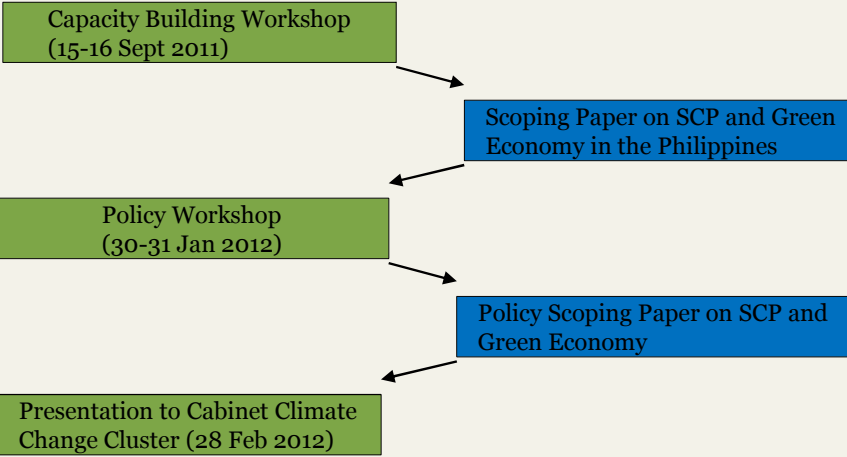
Capacity Building Workshop
(15-16 Sept 2011)

Scoping Paper on SCP and Green Economy in the Philippines

Policy Workshop
(30-31 Jan 2012)

Policy Scoping Paper on SCP and Green Economy

Presentation to Cabinet Climate Change Cluster (28 Feb 2012)